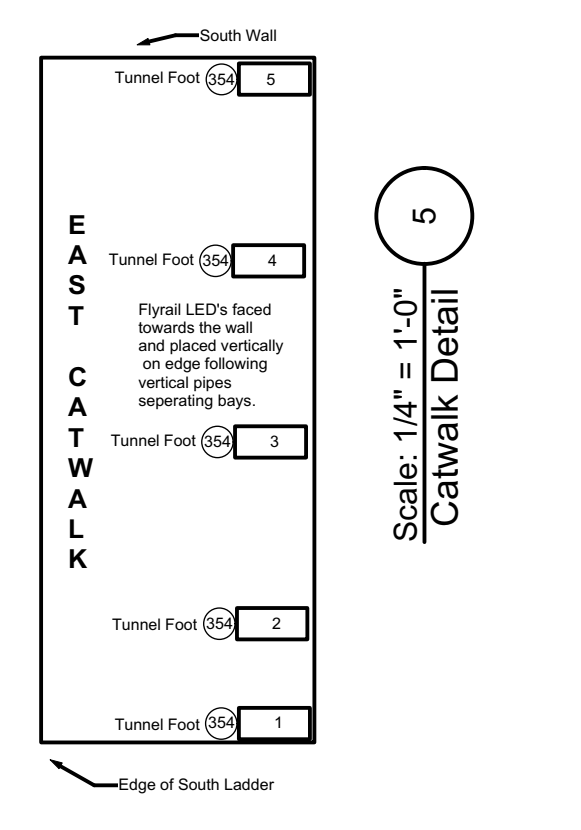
South Wall

Tunnel Foot 354 5

EAST CATWALK

Tunnel Foot 354 4

Flyrail LED's faced towards the wall and placed vertically on edge following vertical pipes seperating bays.

Tunnel Foot 354 3

Tunnel Foot 354 2

Tunnel Foot 354 1

Edge of South Ladder

5

Catwalk Detail

Scale: 1/4" = 1'-0"